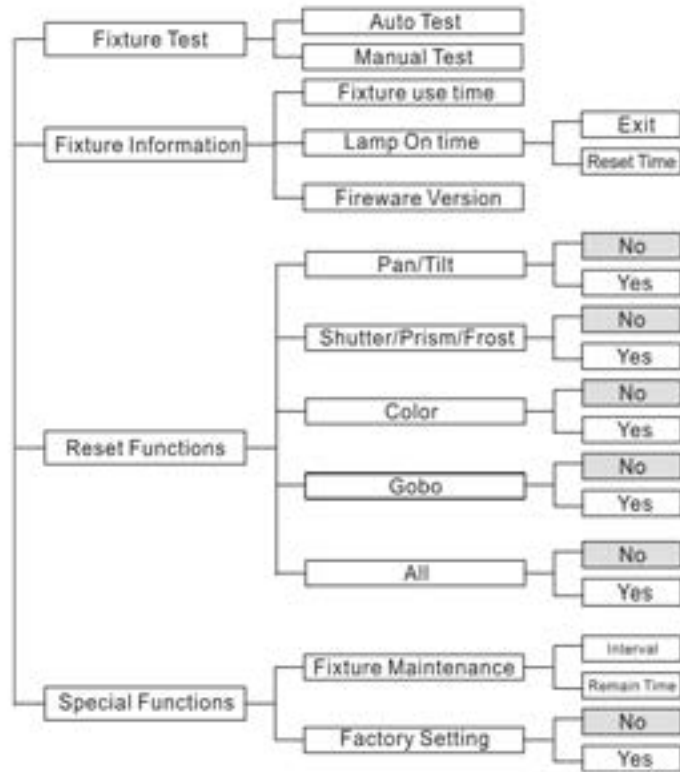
Fixture Test
Auto Test
Manual Test
Fixture Information
Fixture use time
Lamp On time
Exit
Reset Time
Fireware Version
Reset Functions
Pan/Tilt
No
Yes
Shutter/Prism/Frost
No
Yes
Color
No
Yes
Gobo
No
Yes
All
No
Yes
Special Functions
Fixture Maintenance
Interval
Remain Time
Factory Setting
No
Yes